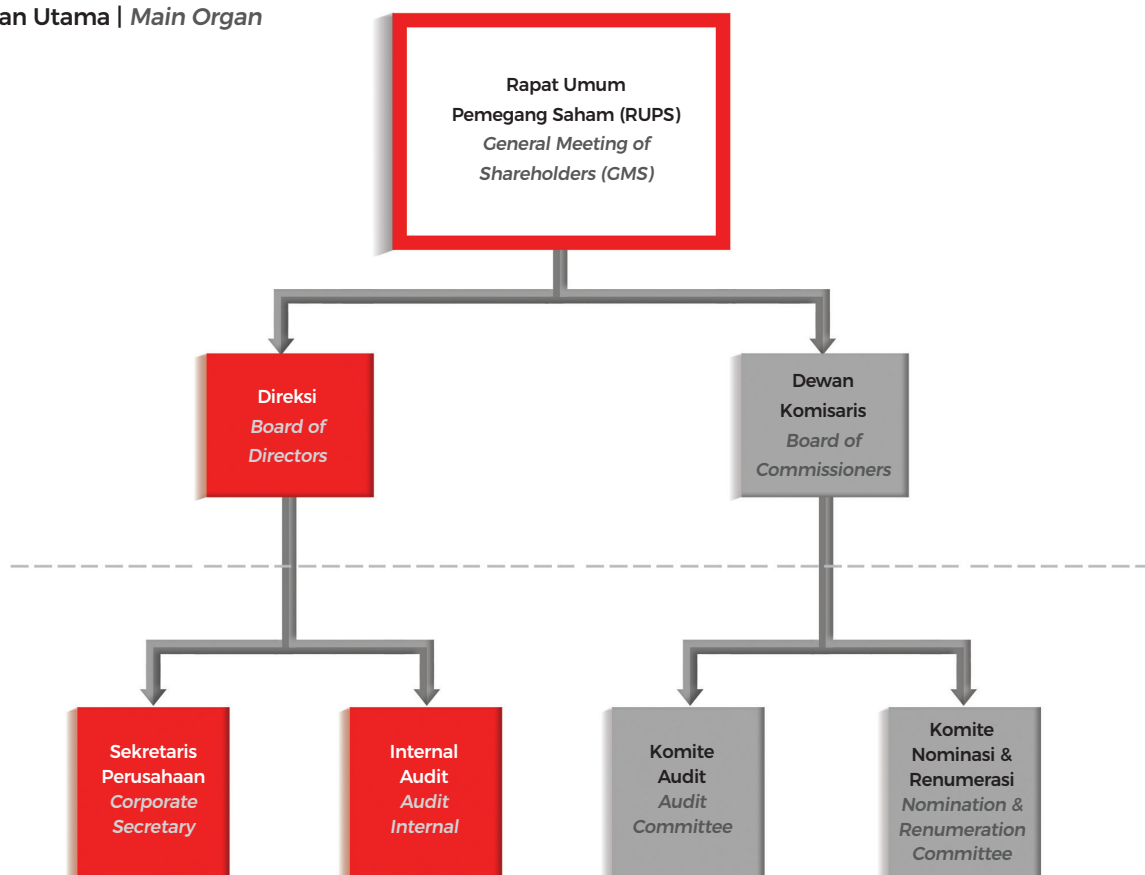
an Utama | Main Organ

Rapat Umum Pemegang Saham (RUPS)
General Meeting of Shareholders (GMS)

Direksi
Board of Directors

Dewan Komisaris
Board of Commissioners

Sekretaris Perusahaan
Corporate Secretary

Internal Audit
Audit Internal

Komite Audit
Audit Committee

Komite Nominasi & Renumerasi
Nomination & Renumeration Committee